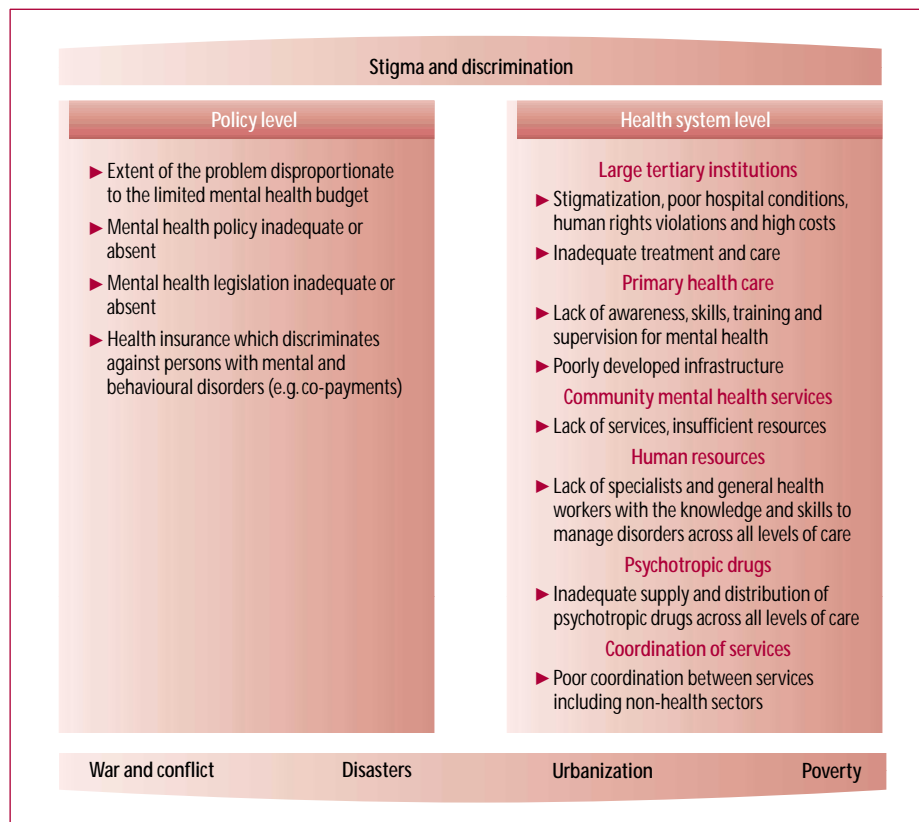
Stigma and discrimination

Policy level

► Extent of the problem disproportionate to the limited mental health budget

► Mental health policy inadequate or absent

► Mental health legislation inadequate or absent

► Health insurance which discriminates against persons with mental and behavioural disorders (e.g. co-payments)

Health system level

Large tertiary institutions

► Stigmatization, poor hospital conditions, human rights violations and high costs

► Inadequate treatment and care

Primary health care

► Lack of awareness, skills, training and supervision for mental health

► Poorly developed infrastructure

Community mental health services

► Lack of services, insufficient resources

Human resources

► Lack of specialists and general health workers with the knowledge and skills to manage disorders across all levels of care

Psychotropic drugs

► Inadequate supply and distribution of psychotropic drugs across all levels of care

Coordination of services

► Poor coordination between services including non-health sectors

War and conflict Disasters Urbanization Poverty